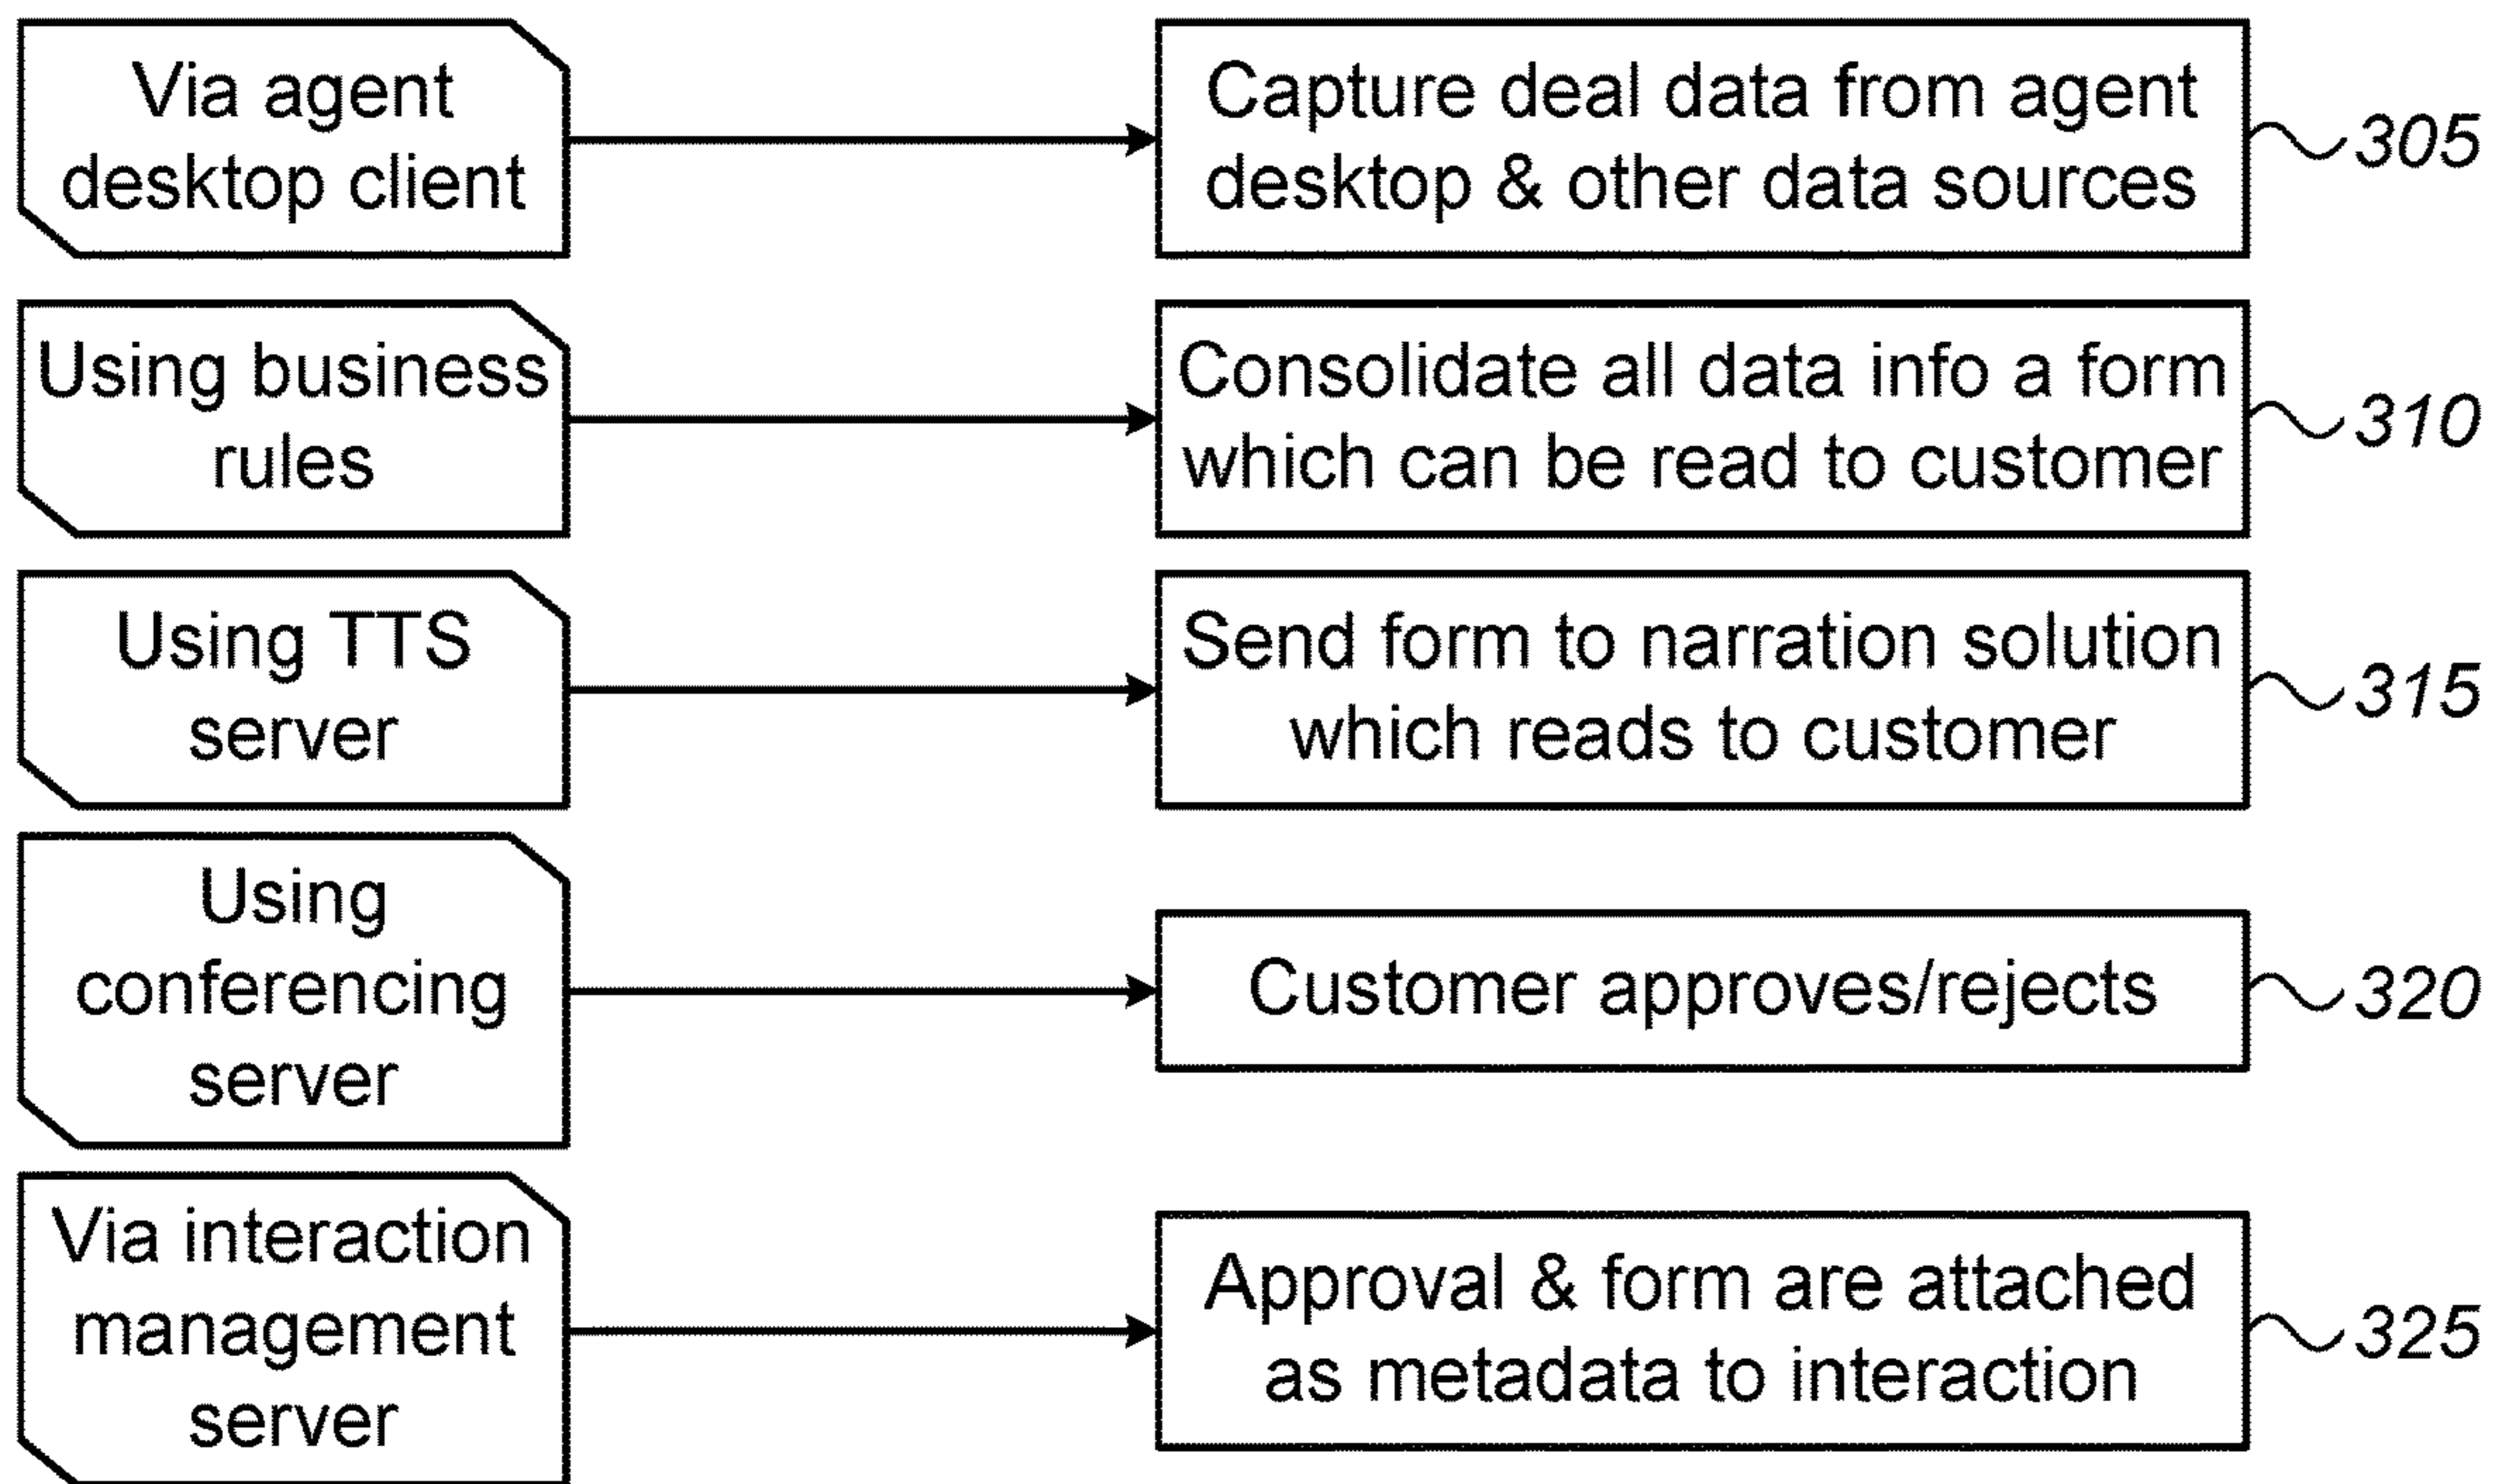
Via agent desktop client

Capture deal data from agent desktop & other data sources

305

Using business rules

Consolidate all data info a form which can be read to customer

310

Using TTS server

Send form to narration solution which reads to customer

315

Using conferencing server

Customer approves/rejects

320

Via interaction management server

Approval & form are attached as metadata to interaction

325